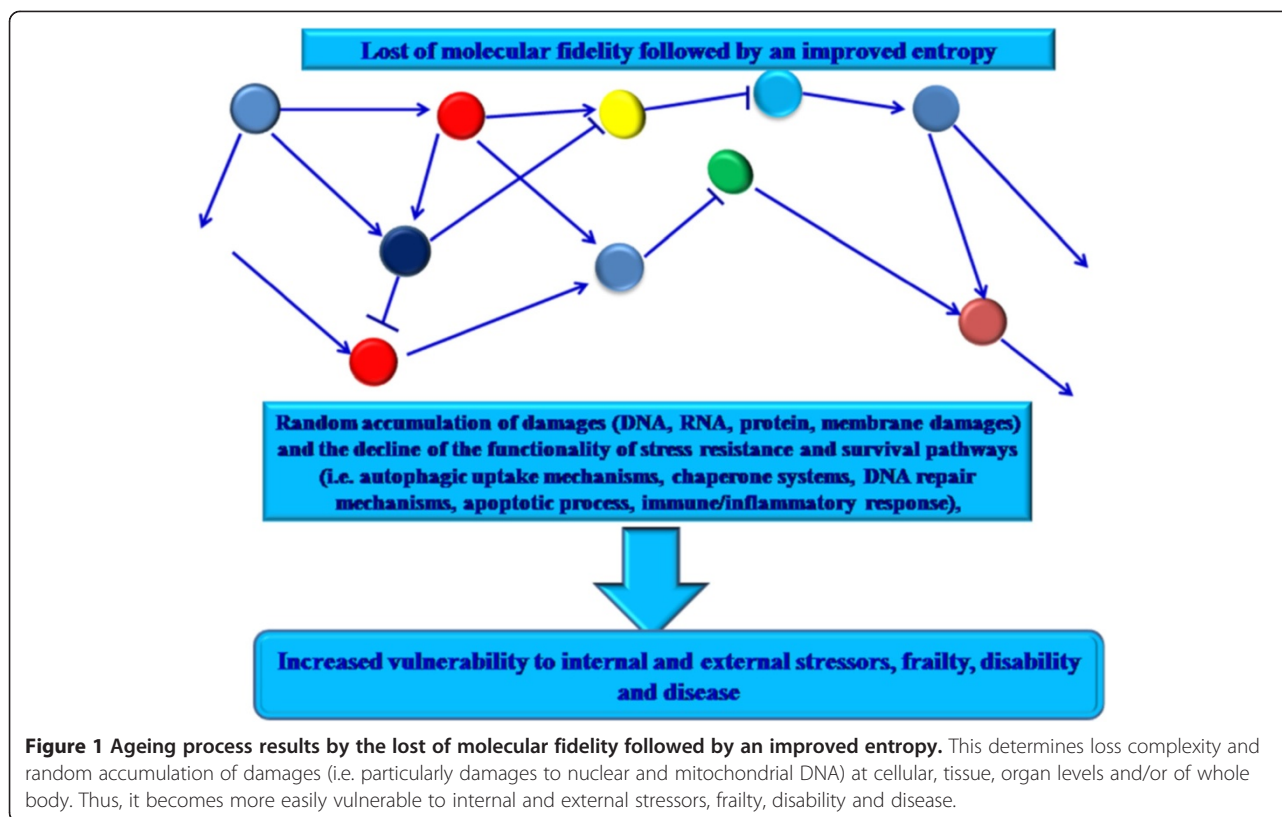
Lost of molecular fidelity followed by an improved entropy

Random accumulation of damages (DNA, RNA, protein, membrane damages) and the decline of the functionality of stress resistance and survival pathways (i.e. autophagic uptake mechanisms, chaperone systems, DNA repair mechanisms, apoptotic process, immune/inflammatory response),

Increased vulnerability to internal and external stressors, frailty, disability and disease

**Figure 1 Ageing process results by the lost of molecular fidelity followed by an improved entropy.** This determines loss complexity and random accumulation of damages (i.e. particularly damages to nuclear and mitochondrial DNA) at cellular, tissue, organ levels and/or of whole body. Thus, it becomes more easily vulnerable to internal and external stressors, frailty, disability and disease.